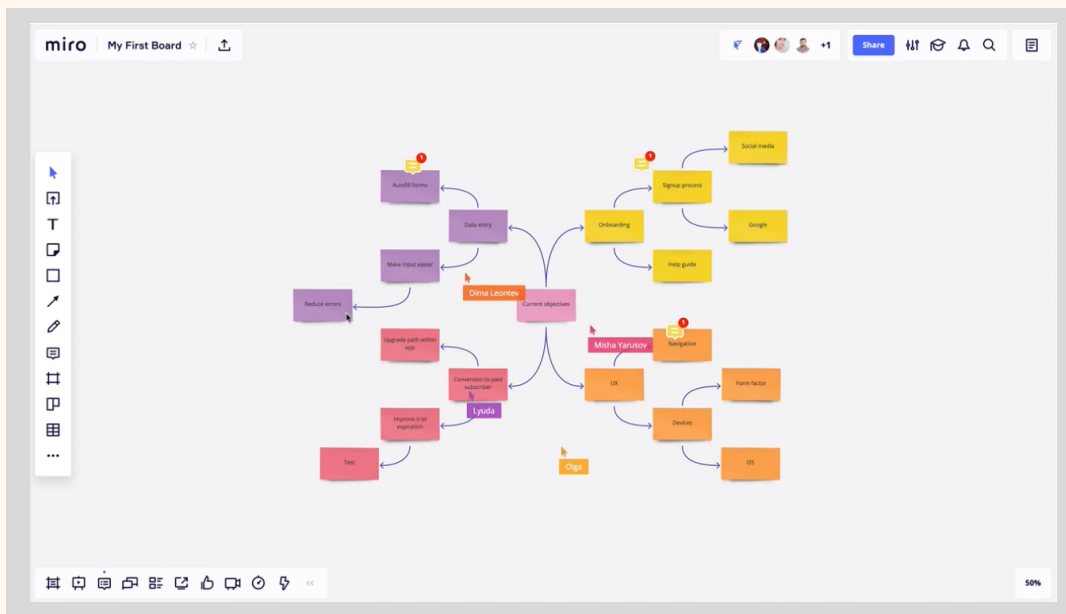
miro My First Board

+1 Share

Autofill forms
Data entry
Make input easier
Reduce errors
Dima Leontev
Current objectives
Upgrade path within app
Conversion to paid subscriber
Lyuda
Improve trial expiration
Test
Olga
Onboarding
Signup process
Social media
Google
Help guide
Misha Yarusov
Navigation
UX
Form factor
Devices
OS

50%